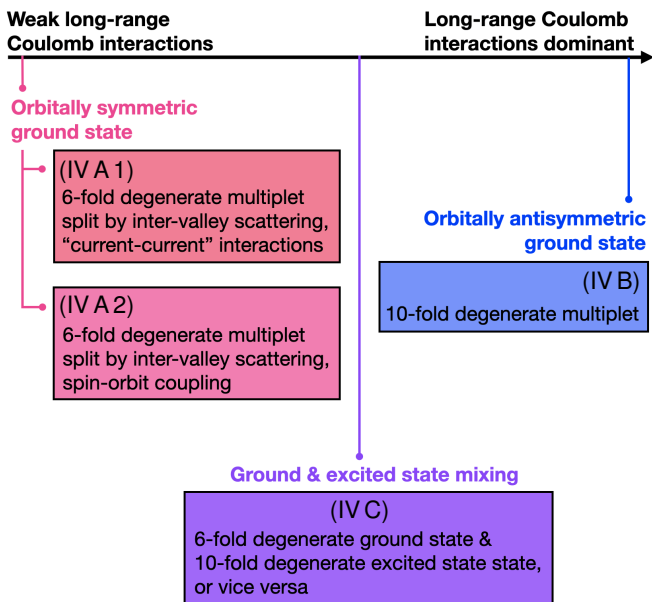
Weak long-range Coulomb interactions

Long-range Coulomb interactions dominant

Orbitally symmetric ground state

(IV A 1)
6-fold degenerate multiplet split by inter-valley scattering, “current-current” interactions

(IV A 2)
6-fold degenerate multiplet split by inter-valley scattering, spin-orbit coupling

Orbitally antisymmetric ground state

(IV B)
10-fold degenerate multiplet

Ground & excited state mixing

(IV C)
6-fold degenerate ground state & 10-fold degenerate excited state state, or vice versa